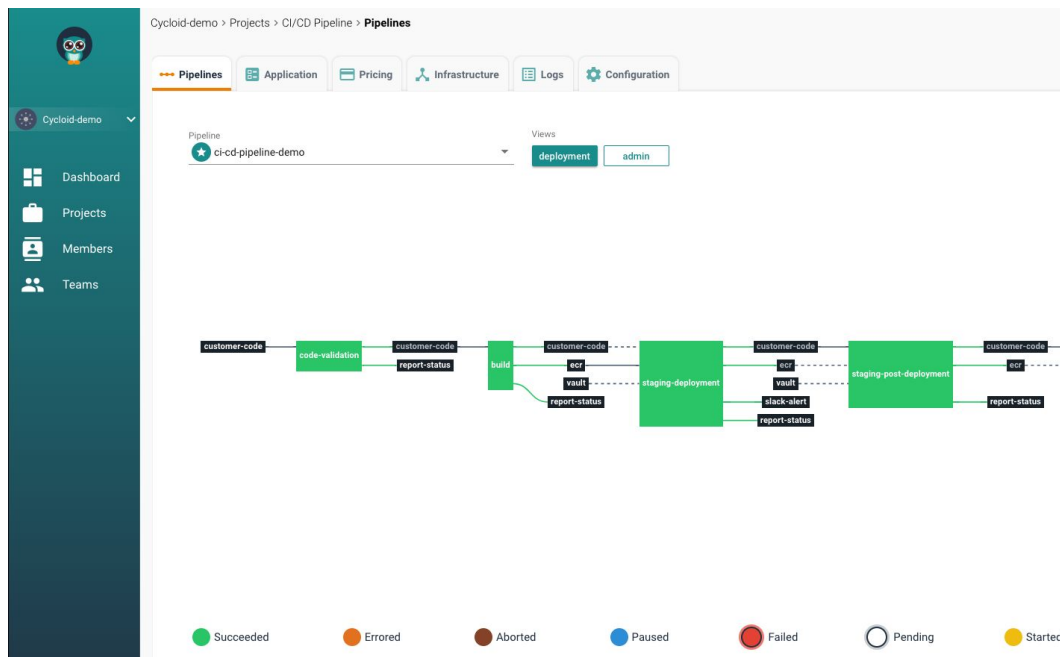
Cycloid-demo

Dashboard
Projects
Members
Teams

Cycloid-demo > Projects > CI/CD Pipeline > **Pipelines**

Pipelines | Application | Pricing | Infrastructure | Logs | Configuration

Pipeline
ci-cd-pipeline-demo

Views
deployment
admin

customer-code
code-validation
customer-code
report-status
build
customer-code
ecr
vault
report-status
staging-deployment
customer-code
ecr
vault
slack-alert
report-status
staging-post-deployment
customer-code
ecr
report-status

Succeeded
Errored
Aborted
Paused
Failed
Pending
Startec